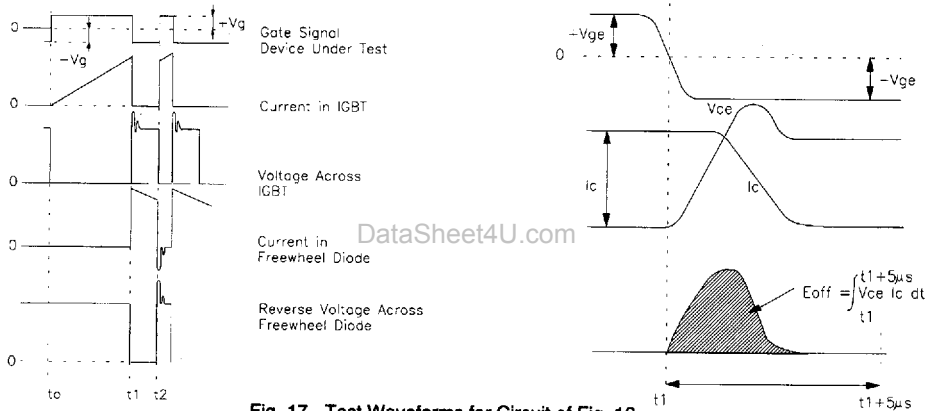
0
+Vg
-Vg
Gate Signal Device Under Test

0
Current in IGBT

0
Voltage Across IGBT

0
Current in Freewheel Diode

Reverse Voltage Across Freewheel Diode

0

to
t1
t2

DataSheet4U.com

+Vge
0
-Vge
Vce
Ic
Ic
$Eoff = \int_{t1}^{t1+5\mu s} Vce\ Ic\ dt$
t1
t1+5µs

Fig. 17 - Test Waveforms for Circuit of Fig. 18